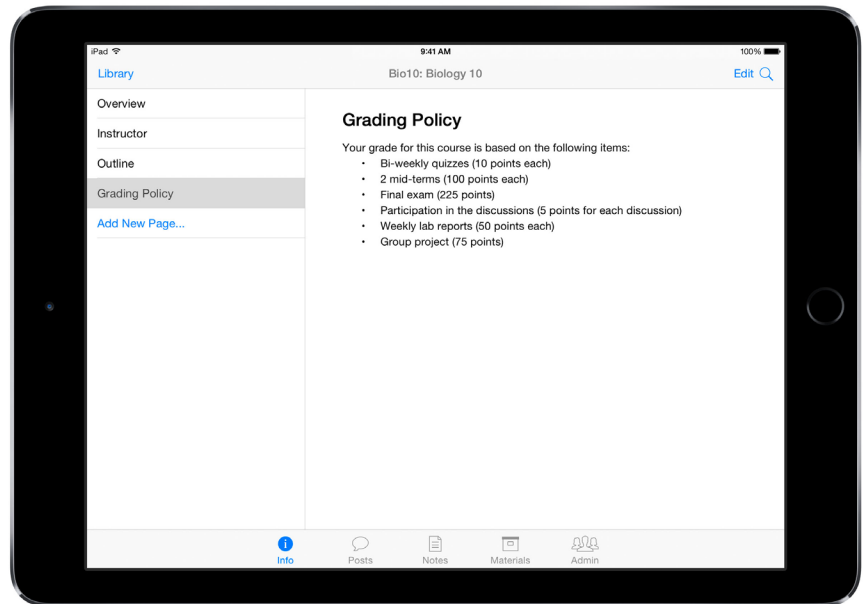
iPad
9:41 AM
100%

Library
Bio10: Biology 10
Edit

Overview
Instructor
Outline
Grading Policy
Add New Page...

Grading Policy

Your grade for this course is based on the following items:
• Bi-weekly quizzes (10 points each)
• 2 mid-terms (100 points each)
• Final exam (225 points)
• Participation in the discussions (5 points for each discussion)
• Weekly lab reports (50 points each)
• Group project (75 points)

Info
Posts
Notes
Materials
Admin